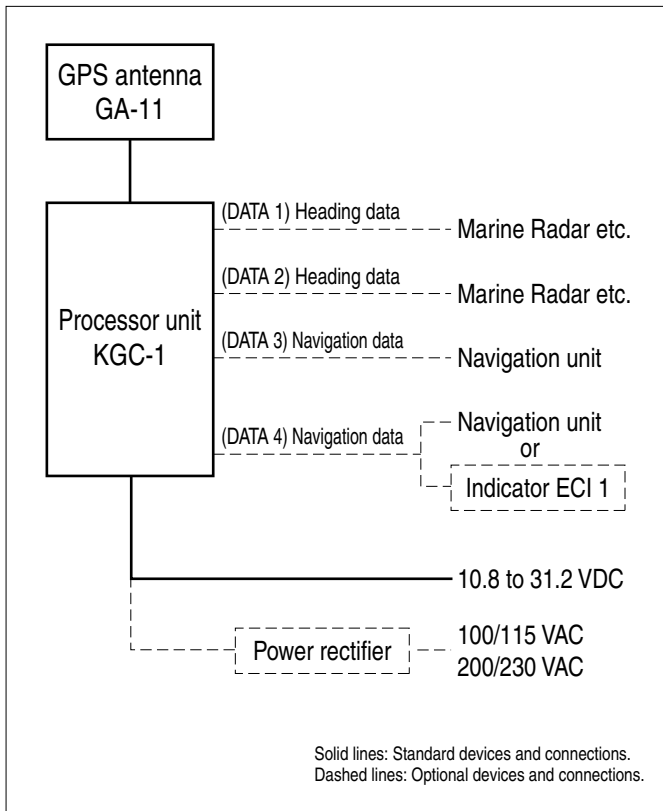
GPS antenna
GA-11

Processor unit
KGC-1

(DATA 1) Heading data
Marine Radar etc.

(DATA 2) Heading data
Marine Radar etc.

(DATA 3) Navigation data
Navigation unit

(DATA 4) Navigation data
Navigation unit
or
Indicator ECI 1

10.8 to 31.2 VDC

Power rectifier
100/115 VAC
200/230 VAC

Solid lines: Standard devices and connections.
Dashed lines: Optional devices and connections.